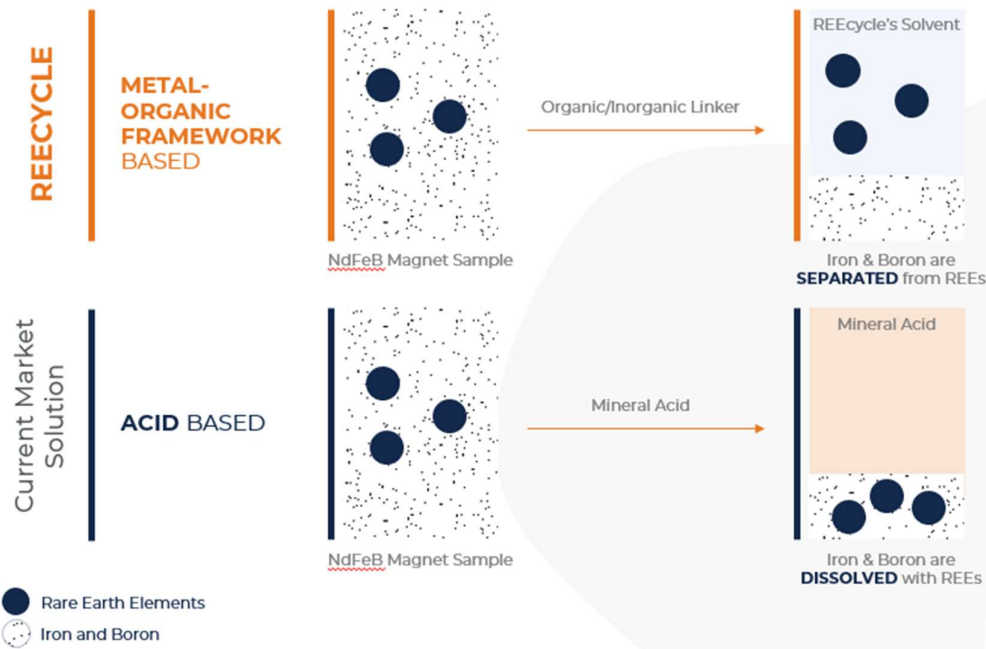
REECYCLE

METAL-ORGANIC FRAMEWORK BASED

NdFeB Magnet Sample

Organic/Inorganic Linker

REEcycle's Solvent

Iron & Boron are SEPARATED from REEs

Current Market Solution

ACID BASED

NdFeB Magnet Sample

Mineral Acid

Mineral Acid

Iron & Boron are DISSOLVED with REEs

Rare Earth Elements

Iron and Boron